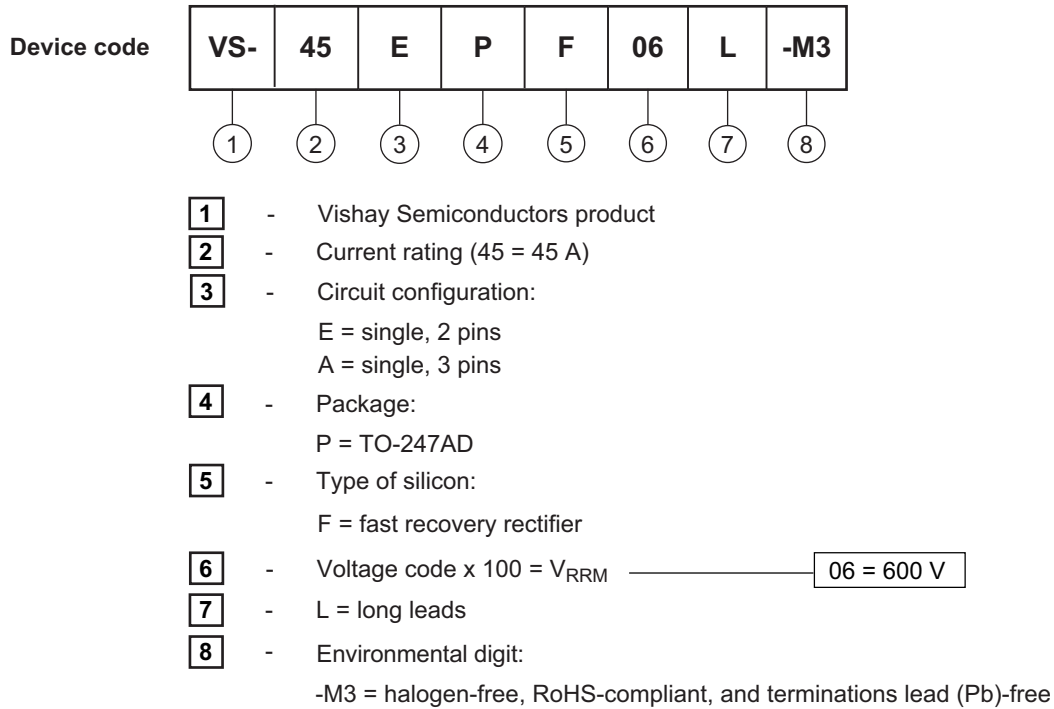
Device code

| VS- | 45 | E | P | F | 06 | L | -M3 |
|---|---|---|---|---|---|---|---|
| 1 | 2 | 3 | 4 | 5 | 6 | 7 | 8 |

1 - Vishay Semiconductors product
2 - Current rating (45 = 45 A)
3 - Circuit configuration:
E = single, 2 pins
A = single, 3 pins
4 - Package:
P = TO-247AD
5 - Type of silicon:
F = fast recovery rectifier
6 - Voltage code x 100 = $V_{RRM}$ 06 = 600 V
7 - L = long leads
8 - Environmental digit:
-M3 = halogen-free, RoHS-compliant, and terminations lead (Pb)-free